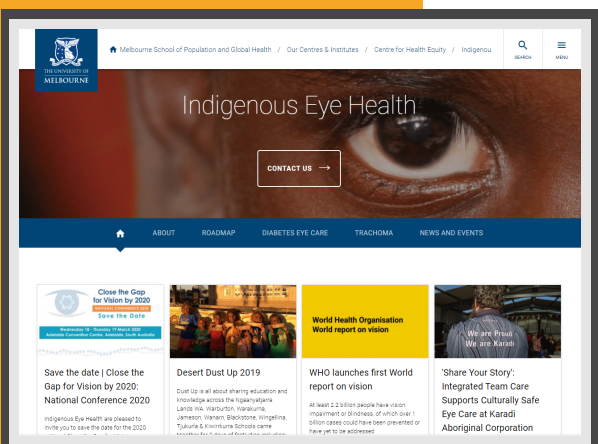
THE UNIVERSITY OF MELBOURNE

Melbourne School of Population and Global Health / Our Centres & Institutes / Centre for Health Equity / Indigenou

SEARCH

MENU

Indigenous Eye Health

CONTACT US →

ABOUT ROADMAP DIABETES EYE CARE TRACHOMA NEWS AND EVENTS

Close the Gap for Vision by 2020
NATIONAL CONFERENCE 2020
Save the Date
Wednesday 18 - Thursday 19 March 2020
Adelaide Convention Centre, Adelaide, South Australia

Save the date | Close the Gap for Vision by 2020: National Conference 2020

Indigenous Eye Health are pleased to invite you to save the date for the 2020 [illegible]

Desert Dust Up 2019

Dust Up is all about sharing education and knowledge across the Ngaanyatjarra Lands WA. Warburton, Warakurna, Jameson, Wanarn, Blackstone, Wingellina, Tjukurla & Kiwirrkurra Schools came together for 3 days of festivities and play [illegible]

World Health Organisation
World report on vision

WHO launches first World report on vision

At least 2.2 billion people have vision impairment or blindness, of which over 1 billion cases could have been prevented or have yet to be addressed

We are Proud
We are Karadi

'Share Your Story': Integrated Team Care Supports Culturally Safe Eye Care at Karadi Aboriginal Corporation